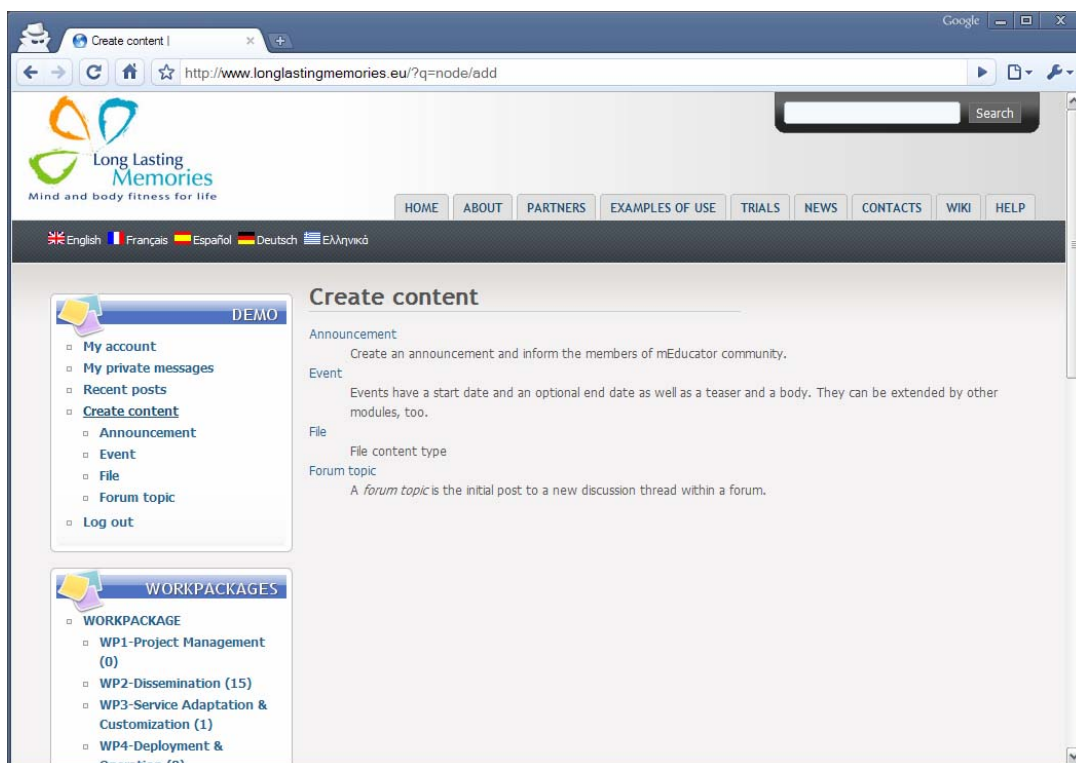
Create content |

Google

http://www.longlastingmemories.eu/?q=node/add

Long Lasting Memories
Mind and body fitness for life

Search

HOME ABOUT PARTNERS EXAMPLES OF USE TRIALS NEWS CONTACTS WIKI HELP

English Français Español Deutsch Ελληνικά

DEMO
My account
My private messages
Recent posts
Create content
Announcement
Event
File
Forum topic
Log out

WORKPACKAGES
WORKPACKAGE
WP1-Project Management (0)
WP2-Dissemination (15)
WP3-Service Adaptation & Customization (1)
WP4-Deployment & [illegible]

Create content

Announcement
Create an announcement and inform the members of mEducator community.
Event
Events have a start date and an optional end date as well as a teaser and a body. They can be extended by other modules, too.
File
File content type
Forum topic
A *forum topic* is the initial post to a new discussion thread within a forum.